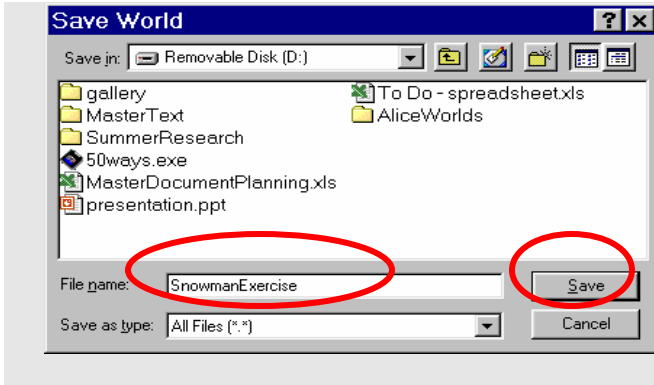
Save World

?

Save in: Removable Disk (D:)

gallery
MasterText
SummerResearch
50ways.exe
MasterDocumentPlanning.xls
presentation.ppt
To Do - spreadsheet.xls
AliceWorlds

File name: SnowmanExercise

Save

Save as type: All Files (*.*)

Cancel